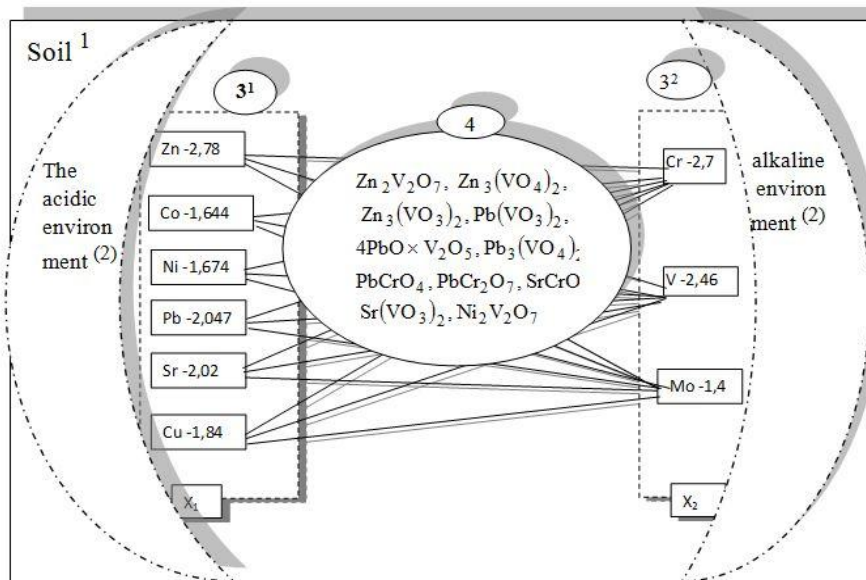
Soil $^1$

$3^1$

4

$3^2$

The acidic environment $^{(2)}$

alkaline environment $^{(2)}$

Zn -2,78

Co -1,644

Ni -1,674

Pb -2,047

Sr -2,02

Cu -1,84

$X_1$

Cr -2,7

V -2,46

Mo -1,4

$X_2$

$Zn_2V_2O_7$, $Zn_3(VO_4)_2$, $Zn_3(VO_3)_2$, $Pb(VO_3)_2$, $4PbO \times V_2O_5$, $Pb_3(VO_4)_2$, $PbCrO_4$, $PbCr_2O_7$, SrCrO, $Sr(VO_3)_2$, $Ni_2V_2O_7$